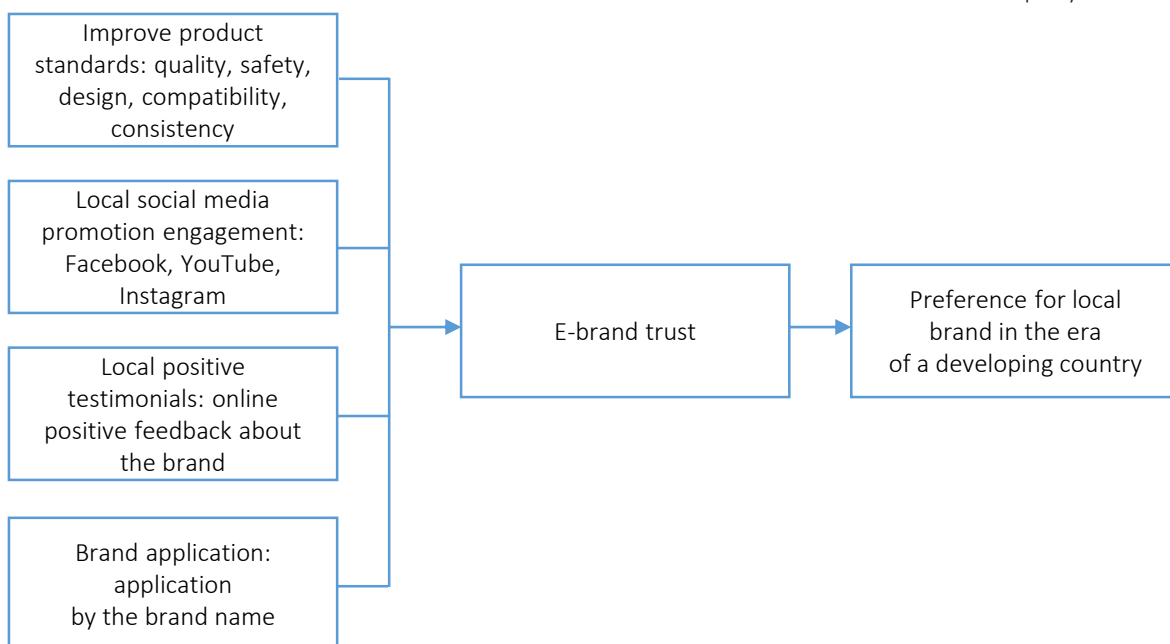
Improve product standards: quality, safety, design, compatibility, consistency

Local social media promotion engagement: Facebook, YouTube, Instagram

Local positive testimonials: online positive feedback about the brand

Brand application: application by the brand name

E-brand trust

Preference for local brand in the era of a developing country